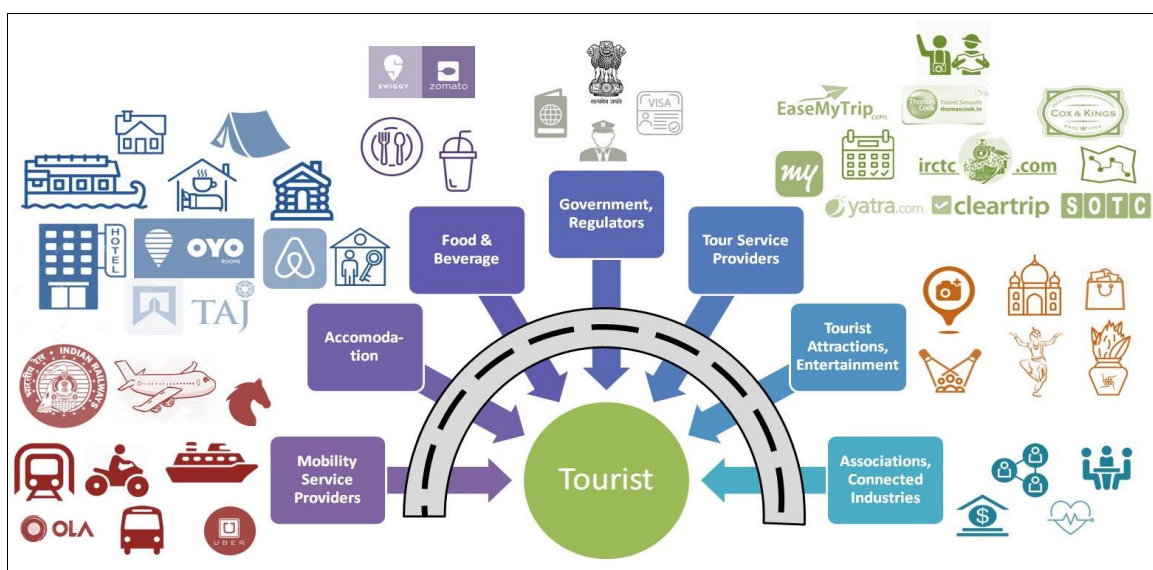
SWIGGY zomato

Government, Regulators

VISA

सत्यमेव जयते

EaseMyTrip.com

Thomas Cook Travel Smooth thomascook.in

COX & KINGS

my

irctc .com

yatra.com cleartrip SOTC

HOTEL

OYO ROOMS

TAJ

Food & Beverage

Tour Service Providers

Accomoda-tion

Tourist Attractions, Entertainment

INDIAN RAILWAYS

Mobility Service Providers

Tourist

Associations, Connected Industries

OLA

UBER